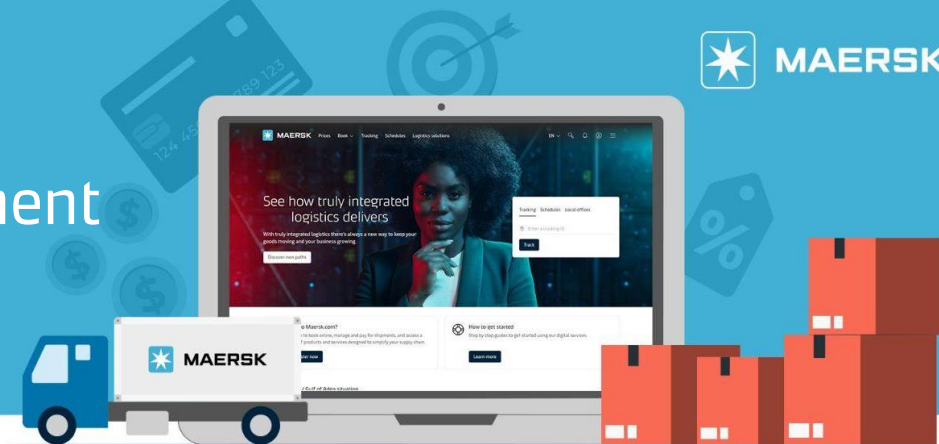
MAERSK

nent

124 456 789 123

MAERSK Prices Book Tracking Schedules Logistics solutions

EN

See how truly integrated logistics delivers

With truly integrated logistics there's always a new way to keep your goods moving and your business growing.

Discover new paths

Tracking Schedules Local offices

Enter a tracking ID

Track

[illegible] Maersk.com?

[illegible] to book online, manage and pay for shipments, and access a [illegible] products and services designed to simplify your supply chain.

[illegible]

How to get started

Step by step guides to get started using our digital services.

Learn more

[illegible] Gulf of Aden situation

MAERSK